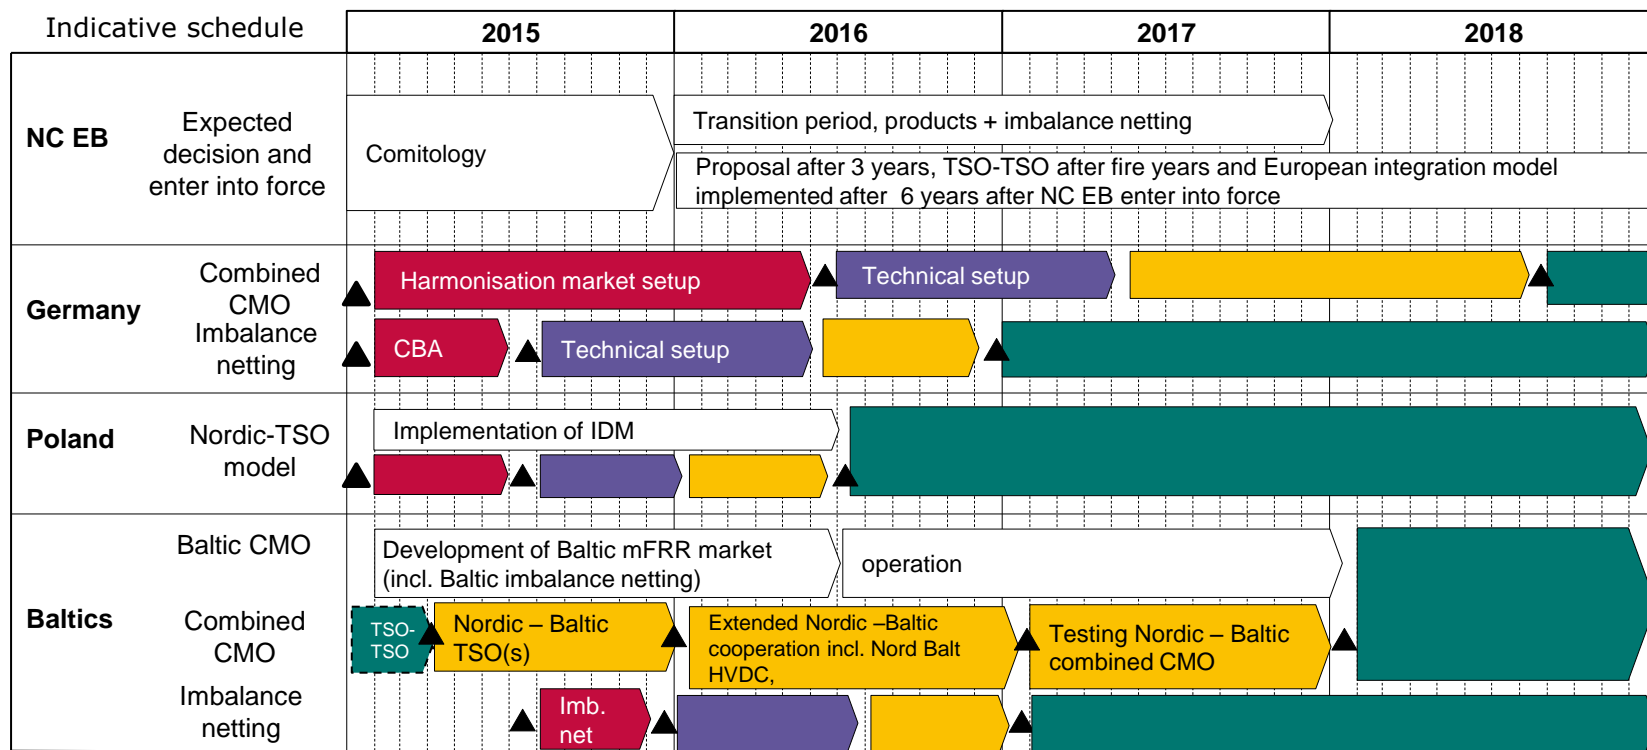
| Indicative schedule | | 2015 | 2016 | 2017 | 2018 |
|---|---|---|---|---|---|
| NC EB | Expected decision and enter into force | Comitology | Transition period, products + imbalance netting | | |
| | | | Proposal after 3 years, TSO-TSO after fire years and European integration model implemented after 6 years after NC EB enter into force | | |
| Germany | Combined CMO | Harmonisation market setup | Technical setup | | |
| | Imbalance netting | CBA, Technical setup | | | |
| Poland | Nordic-TSO model | Implementation of IDM | | | |
| Baltics | Baltic CMO | Development of Baltic mFRR market (incl. Baltic imbalance netting) | operation | | |
| | Combined CMO | TSO-TSO, Nordic – Baltic TSO(s) | Extended Nordic –Baltic cooperation incl. Nord Balt HVDC, | Testing Nordic – Baltic combined CMO | |
| | Imbalance netting | Imb. net | | | |